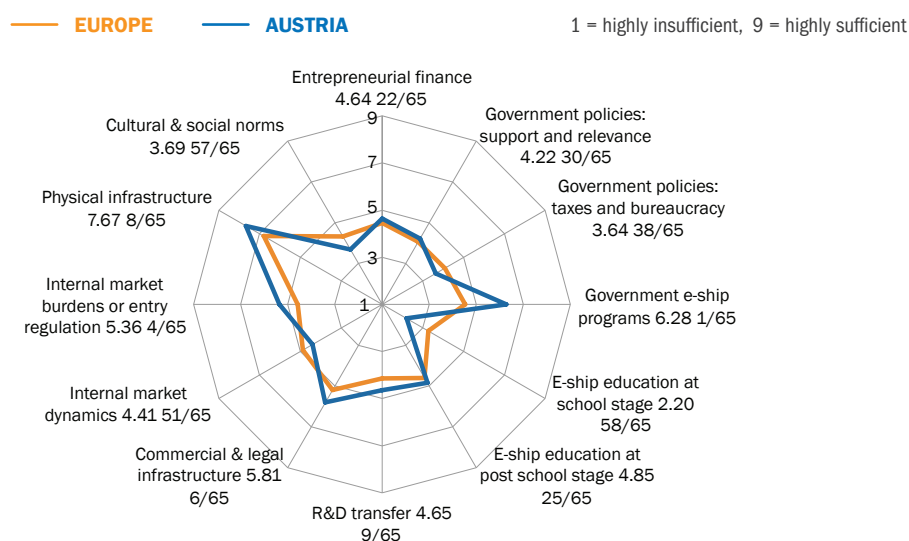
EUROPE AUSTRIA

1 = highly insufficient, 9 = highly sufficient

Entrepreneurial finance 4.64 22/65

9
7
5
3
1

Government policies: support and relevance 4.22 30/65

Government policies: taxes and bureaucracy 3.64 38/65

Government e-ship programs 6.28 1/65

E-ship education at school stage 2.20 58/65

E-ship education at post school stage 4.85 25/65

R&D transfer 4.65 9/65

Commercial & legal infrastructure 5.81 6/65

Internal market dynamics 4.41 51/65

Internal market burdens or entry regulation 5.36 4/65

Physical infrastructure 7.67 8/65

Cultural & social norms 3.69 57/65